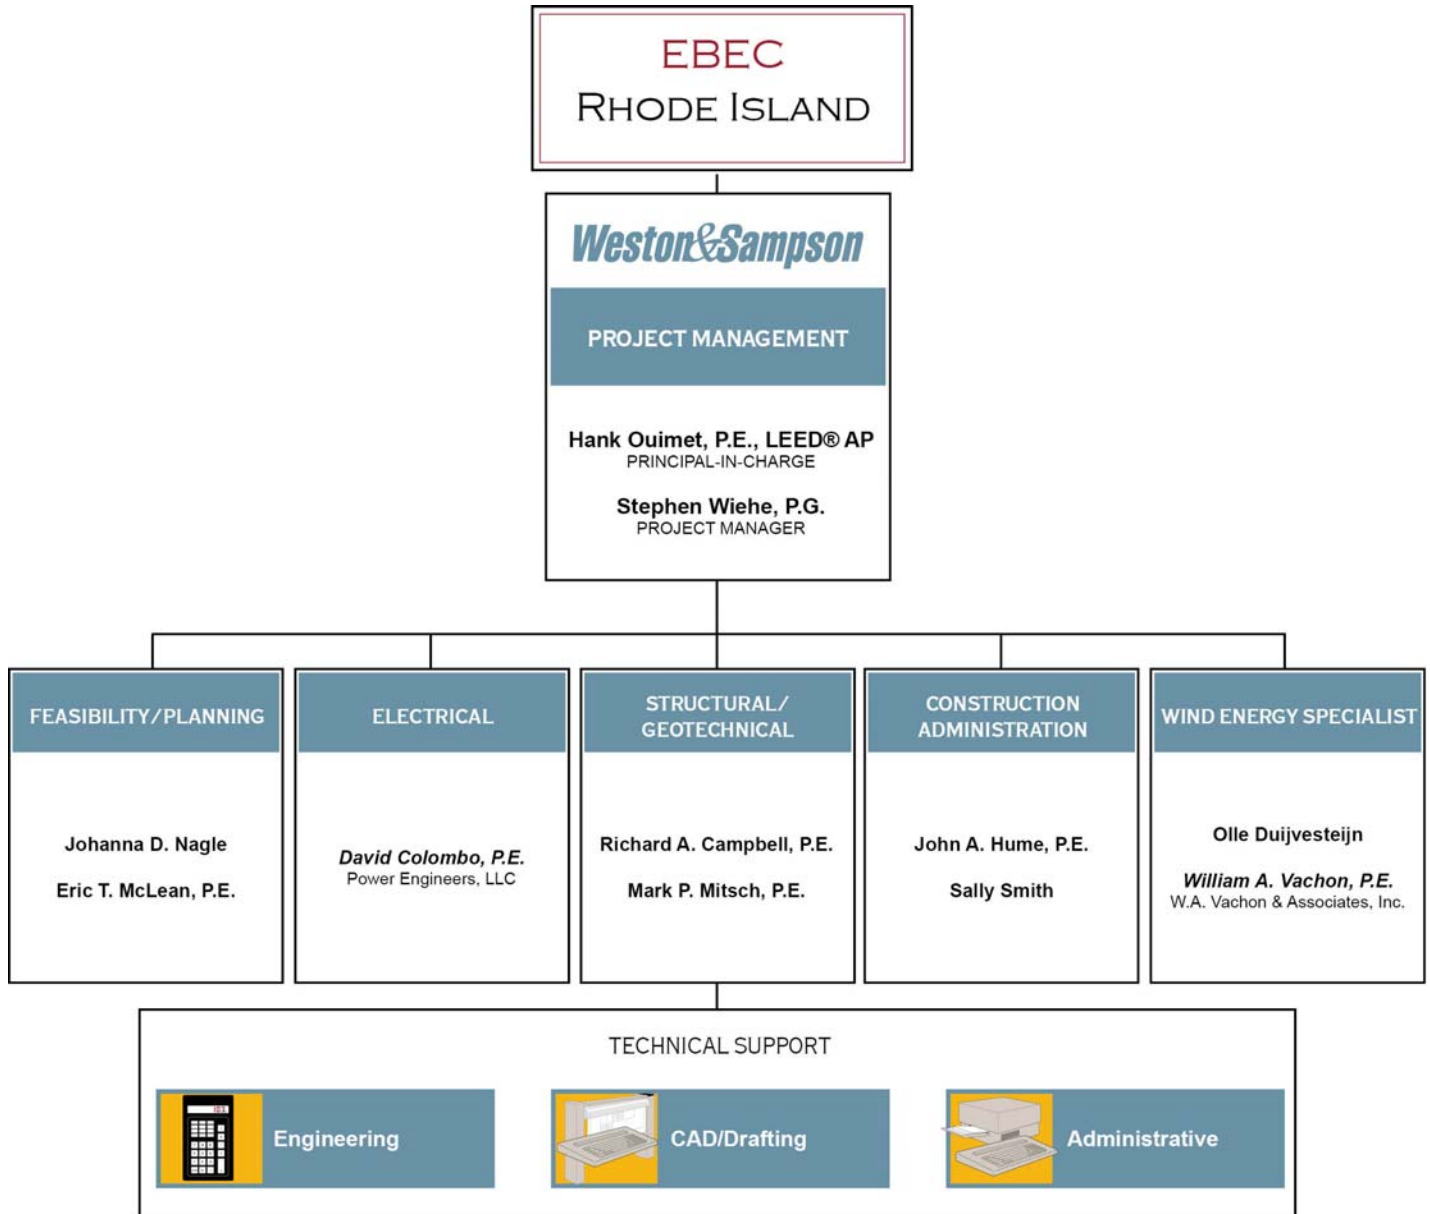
EBEC
RHODE ISLAND

Weston&Sampson

PROJECT MANAGEMENT

Hank Ouimet, P.E., LEED® AP
PRINCIPAL-IN-CHARGE

Stephen Wiehe, P.G.
PROJECT MANAGER

FEASIBILITY/PLANNING

Johanna D. Nagle

Eric T. McLean, P.E.

ELECTRICAL

David Colombo, P.E.
Power Engineers, LLC

STRUCTURAL/ GEOTECHNICAL

Richard A. Campbell, P.E.

Mark P. Mitsch, P.E.

CONSTRUCTION ADMINISTRATION

John A. Hume, P.E.

Sally Smith

WIND ENERGY SPECIALIST

Olle Duijvesteijn

William A. Vachon, P.E.
W.A. Vachon & Associates, Inc.

TECHNICAL SUPPORT

Engineering

CAD/Drafting

Administrative